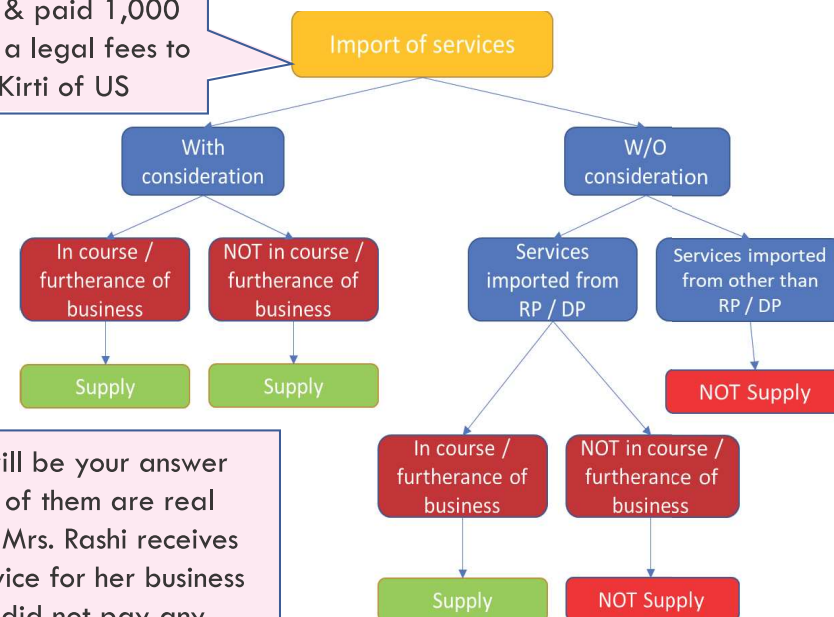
& paid 1,000 a legal fees to Kirti of US

Import of services

With consideration

W/O consideration

In course / furtherance of business

NOT in course / furtherance of business

Services imported from RP / DP

Services imported from other than RP / DP

Supply

Supply

NOT Supply

ill be your answer of them are real Mrs. Rashi receives vice for her business did not pay any

In course / furtherance of business

NOT in course / furtherance of business

Supply

NOT Supply